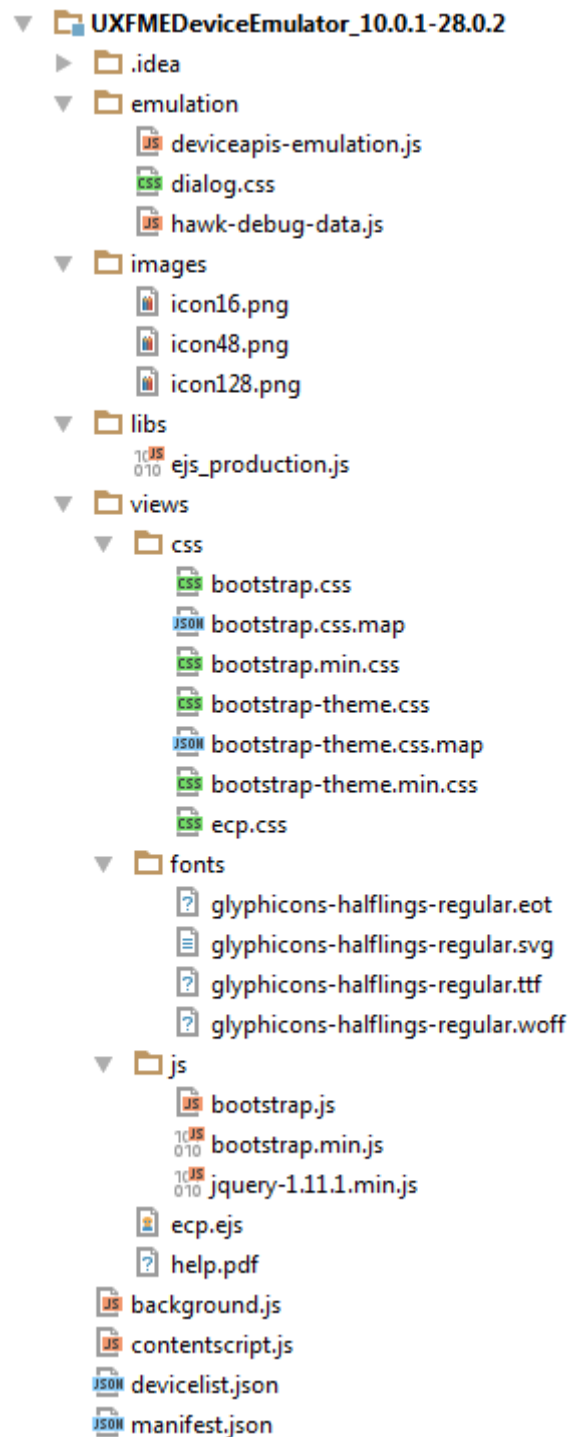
UXFMEDeviceEmulator_10.0.1-28.0.2
.idea
emulation
JS deviceapis-emulation.js
CSS dialog.css
JS hawk-debug-data.js
images
icon16.png
icon48.png
icon128.png
libs
ejs_production.js
views
css
CSS bootstrap.css
JSON bootstrap.css.map
CSS bootstrap.min.css
CSS bootstrap-theme.css
JSON bootstrap-theme.css.map
CSS bootstrap-theme.min.css
CSS ecp.css
fonts
glyphicons-halflings-regular.eot
glyphicons-halflings-regular.svg
glyphicons-halflings-regular.ttf
glyphicons-halflings-regular.woff
js
JS bootstrap.js
bootstrap.min.js
jquery-1.11.1.min.js
ecp.ejs
help.pdf
JS background.js
JS contentscript.js
JSON devicelist.json
JSON manifest.json